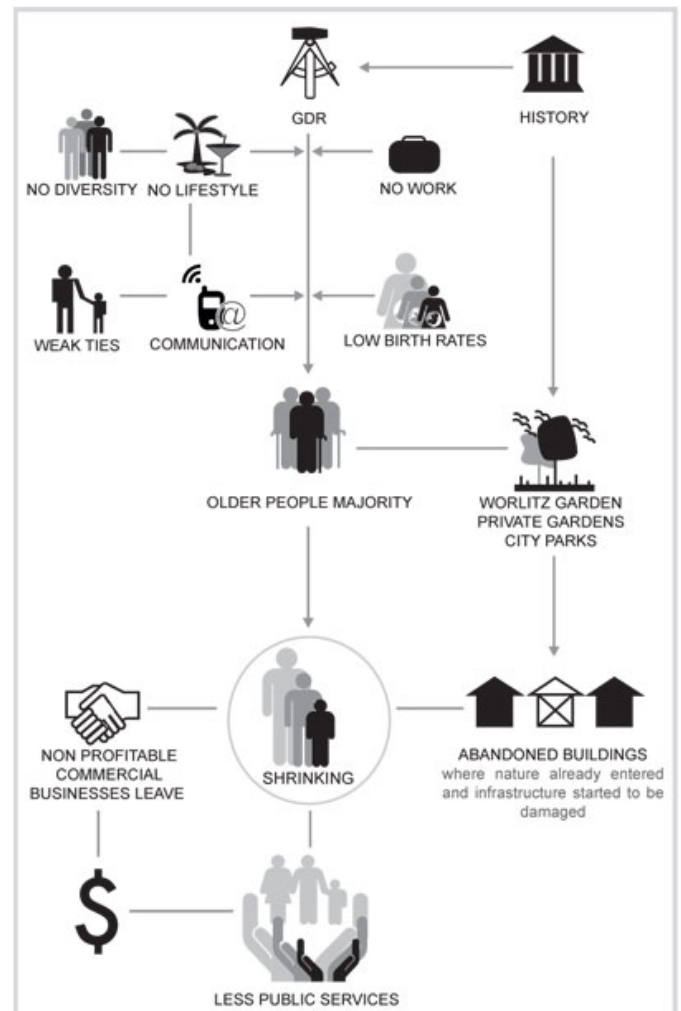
GDR

HISTORY

NO DIVERSITY

NO LIFESTYLE

NO WORK

WEAK TIES

@

COMMUNICATION

LOW BIRTH RATES

OLDER PEOPLE MAJORITY

WORLITZ GARDEN
PRIVATE GARDENS
CITY PARKS

NON PROFITABLE COMMERCIAL BUSINESSES LEAVE

SHRINKING

ABANDONED BUILDINGS
where nature already entered and infrastructure started to be damaged

$

LESS PUBLIC SERVICES